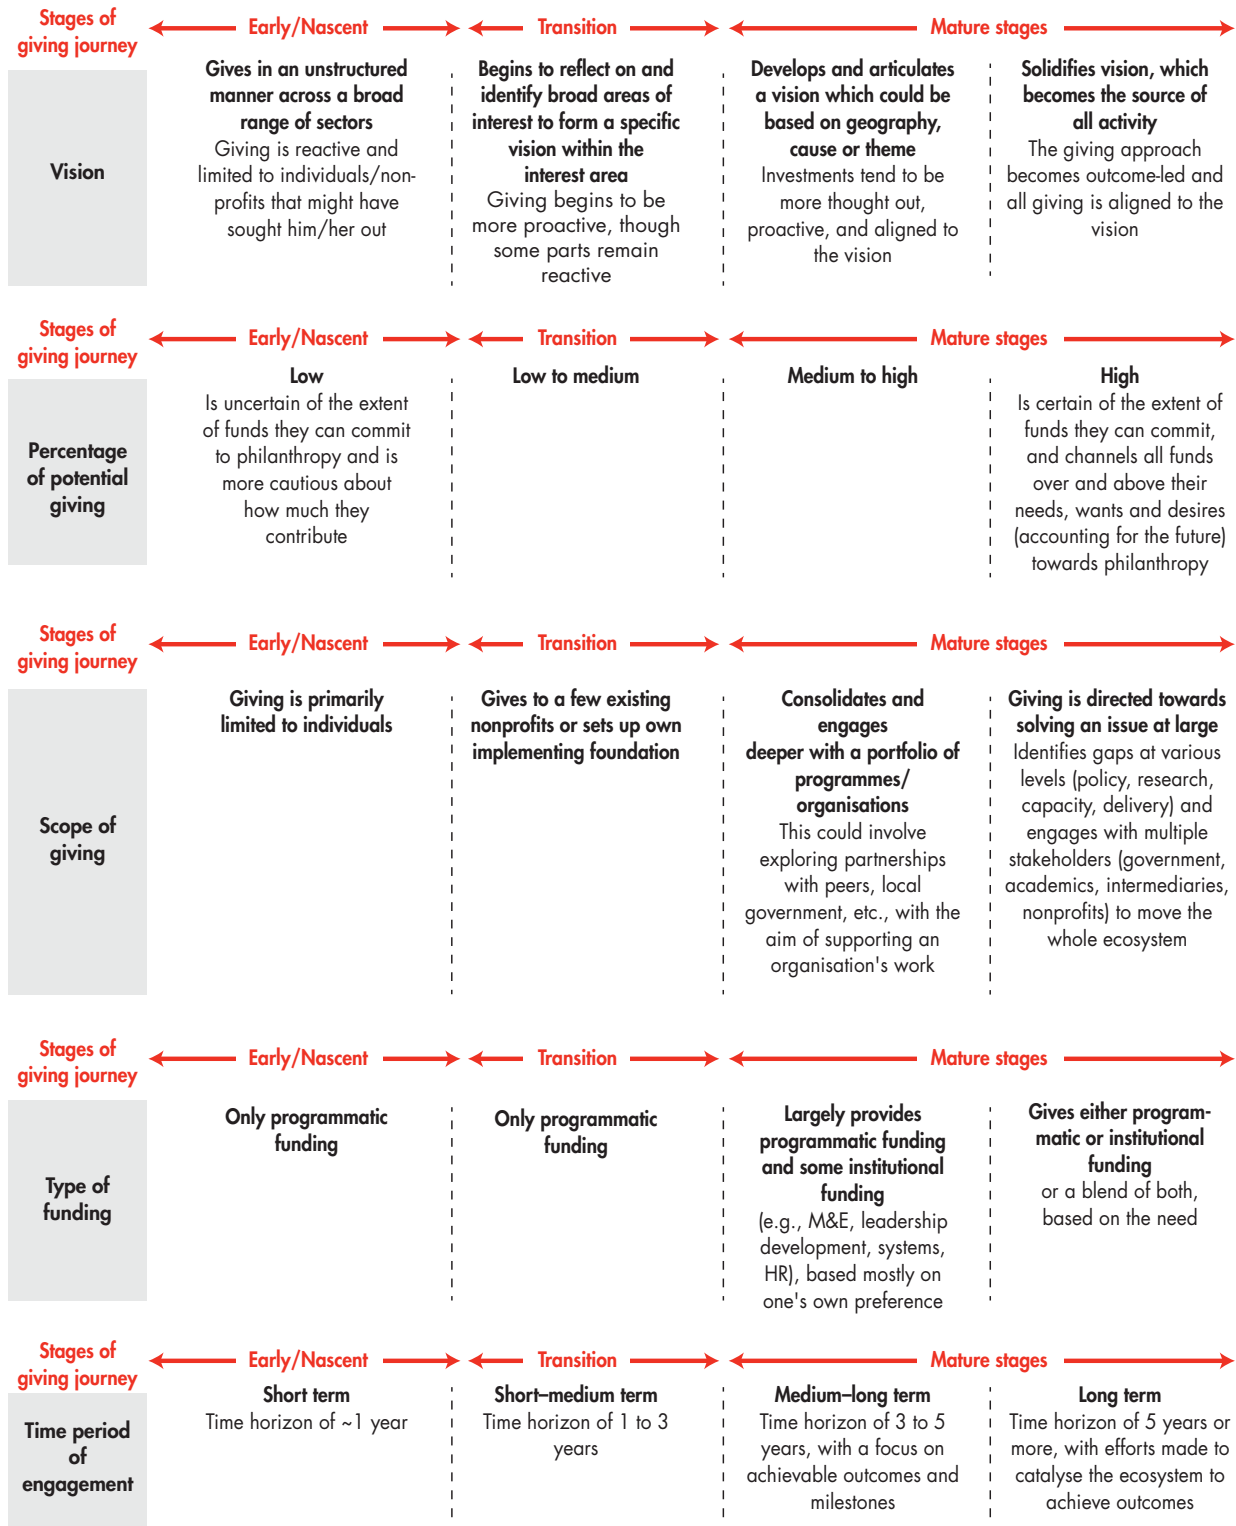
| Stages of giving journey | Early/Nascent | Transition | Mature stages | |
|---|---|---|---|---|
| Vision | **Gives in an unstructured manner across a broad range of sectors** Giving is reactive and limited to individuals/non-profits that might have sought him/her out | **Begins to reflect on and identify broad areas of interest to form a specific vision within the interest area** Giving begins to be more proactive, though some parts remain reactive | **Develops and articulates a vision which could be based on geography, cause or theme** Investments tend to be more thought out, proactive, and aligned to the vision | **Solidifies vision, which becomes the source of all activity** The giving approach becomes outcome-led and all giving is aligned to the vision |

| Stages of giving journey | Early/Nascent | Transition | Mature stages | |
|---|---|---|---|---|
| Percentage of potential giving | **Low** Is uncertain of the extent of funds they can commit to philanthropy and is more cautious about how much they contribute | **Low to medium** | **Medium to high** | **High** Is certain of the extent of funds they can commit, and channels all funds over and above their needs, wants and desires (accounting for the future) towards philanthropy |

| Stages of giving journey | Early/Nascent | Transition | Mature stages | |
|---|---|---|---|---|
| Scope of giving | **Giving is primarily limited to individuals** | **Gives to a few existing nonprofits or sets up own implementing foundation** | **Consolidates and engages deeper with a portfolio of programmes/ organisations** This could involve exploring partnerships with peers, local government, etc., with the aim of supporting an organisation's work | **Giving is directed towards solving an issue at large** Identifies gaps at various levels (policy, research, capacity, delivery) and engages with multiple stakeholders (government, academics, intermediaries, nonprofits) to move the whole ecosystem |

| Stages of giving journey | Early/Nascent | Transition | Mature stages | |
|---|---|---|---|---|
| Type of funding | **Only programmatic funding** | **Only programmatic funding** | **Largely provides programmatic funding and some institutional funding** (e.g., M&E, leadership development, systems, HR), based mostly on one's own preference | **Gives either programmatic or institutional funding** or a blend of both, based on the need |

| Stages of giving journey | Early/Nascent | Transition | Mature stages | |
|---|---|---|---|---|
| Time period of engagement | **Short term** Time horizon of ~1 year | **Short–medium term** Time horizon of 1 to 3 years | **Medium–long term** Time horizon of 3 to 5 years, with a focus on achievable outcomes and milestones | **Long term** Time horizon of 5 years or more, with efforts made to catalyse the ecosystem to achieve outcomes |